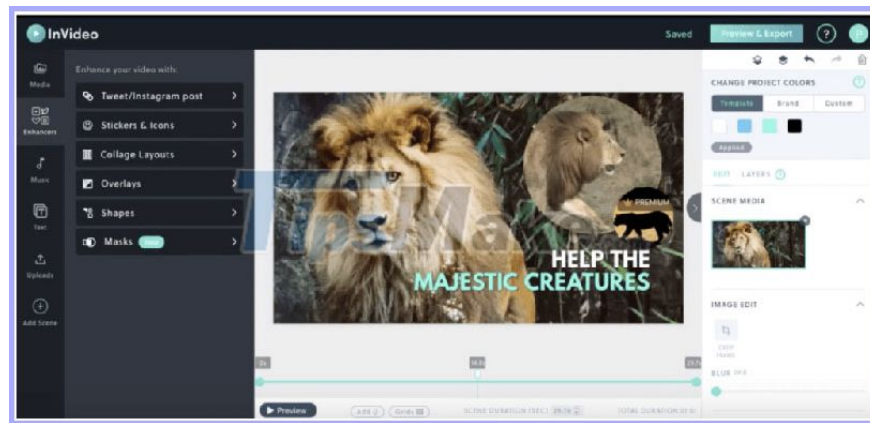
InVideo

Saved

Preview & Export

?

Media

Enhancers

Music

Text

Uploads

Add Scene

Enhance your video with:

Tweet/Instagram post

Stickers & Icons

Collage Layouts

Overlays

Shapes

Masks New

PREMIUM

HELP THE

MAJESTIC CREATURES

TipsMake

CHANGE PROJECT COLORS

Template

Brand

Custom

Applied

EDIT

LAYERS

SCENE MEDIA

IMAGE EDIT

CROP FRAME

BLUR

0s

▶ Preview

Grids

SCENE DURATION (SEC)

TOTAL DURATION